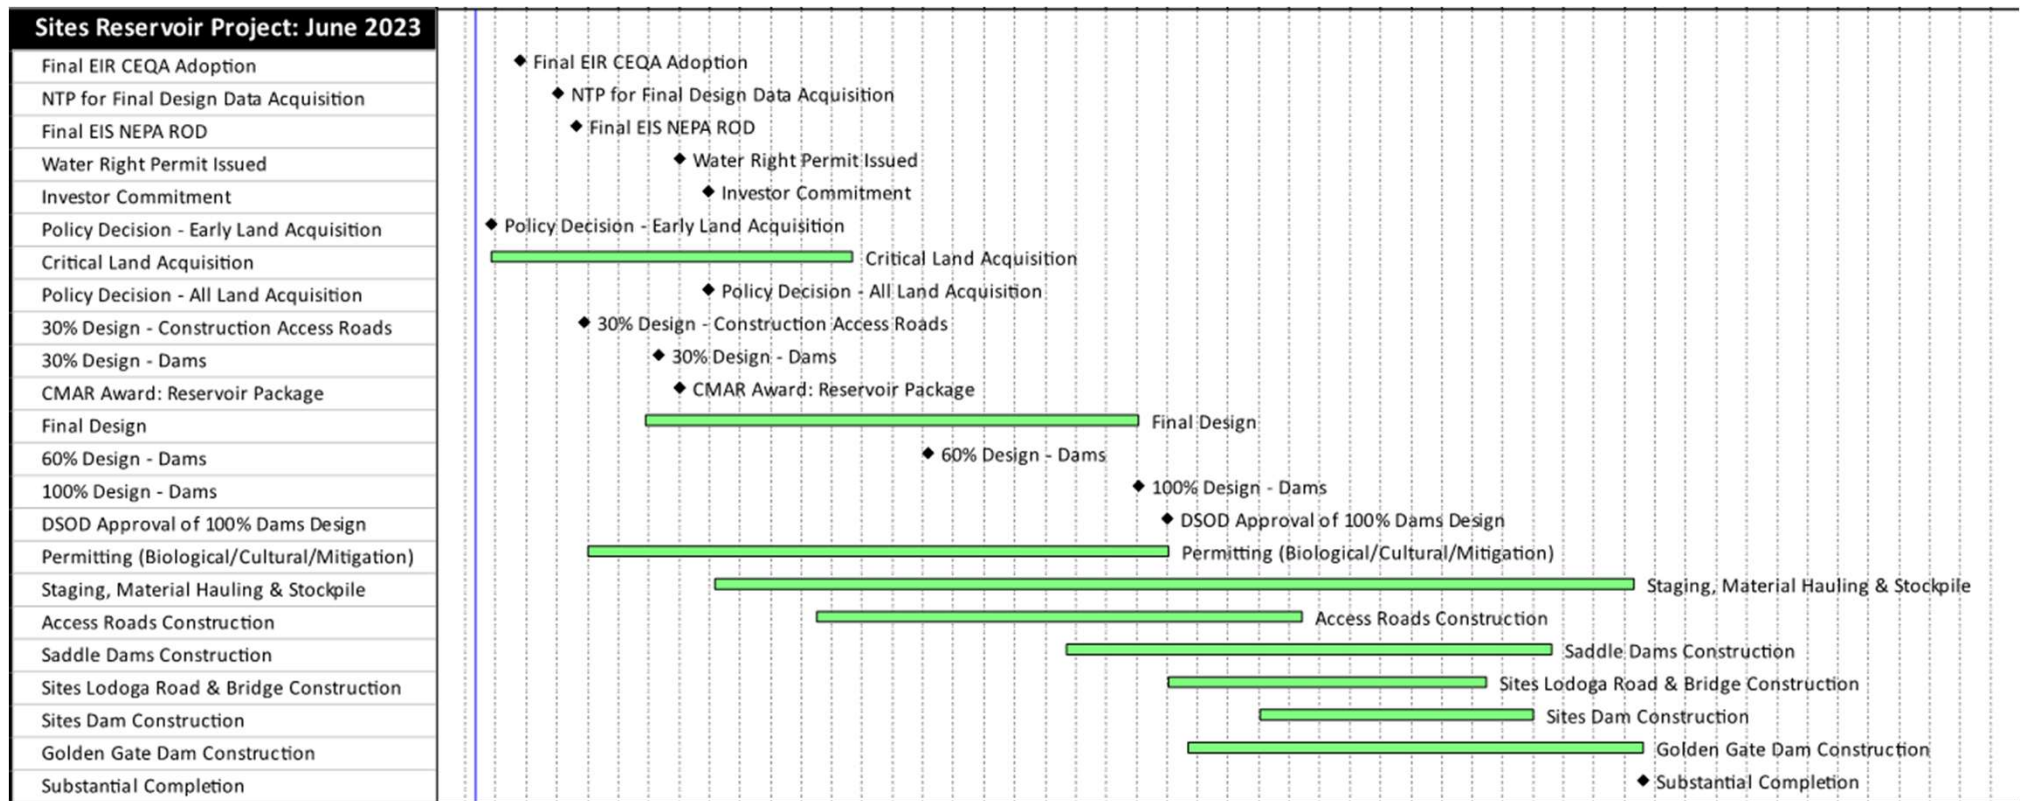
Sites Reservoir Project: June 2023

| Sites Reservoir Project: June 2023 |
|---|
| Final EIR CEQA Adoption |
| NTP for Final Design Data Acquisition |
| Final EIS NEPA ROD |
| Water Right Permit Issued |
| Investor Commitment |
| Policy Decision - Early Land Acquisition |
| Critical Land Acquisition |
| Policy Decision - All Land Acquisition |
| 30% Design - Construction Access Roads |
| 30% Design - Dams |
| CMAR Award: Reservoir Package |
| Final Design |
| 60% Design - Dams |
| 100% Design - Dams |
| DSOD Approval of 100% Dams Design |
| Permitting (Biological/Cultural/Mitigation) |
| Staging, Material Hauling & Stockpile |
| Access Roads Construction |
| Saddle Dams Construction |
| Sites Lodoga Road & Bridge Construction |
| Sites Dam Construction |
| Golden Gate Dam Construction |
| Substantial Completion |

Final EIR CEQA Adoption
NTP for Final Design Data Acquisition
Final EIS NEPA ROD
Water Right Permit Issued
Investor Commitment
Policy Decision - Early Land Acquisition
Critical Land Acquisition
Policy Decision - All Land Acquisition
30% Design - Construction Access Roads
30% Design - Dams
CMAR Award: Reservoir Package
Final Design
60% Design - Dams
100% Design - Dams
DSOD Approval of 100% Dams Design
Permitting (Biological/Cultural/Mitigation)
Staging, Material Hauling & Stockpile
Access Roads Construction
Saddle Dams Construction
Sites Lodoga Road & Bridge Construction
Sites Dam Construction
Golden Gate Dam Construction
Substantial Completion